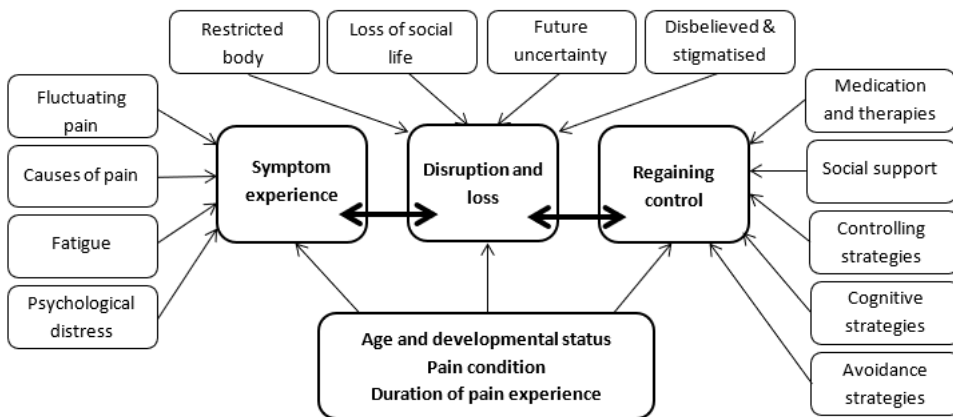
Restricted body

Loss of social life

Future uncertainty

Disbelieved & stigmatised

Fluctuating pain

Causes of pain

Fatigue

Psychological distress

Symptom experience

Disruption and loss

Regaining control

Medication and therapies

Social support

Controlling strategies

Cognitive strategies

Avoidance strategies

Age and developmental status
Pain condition
Duration of pain experience